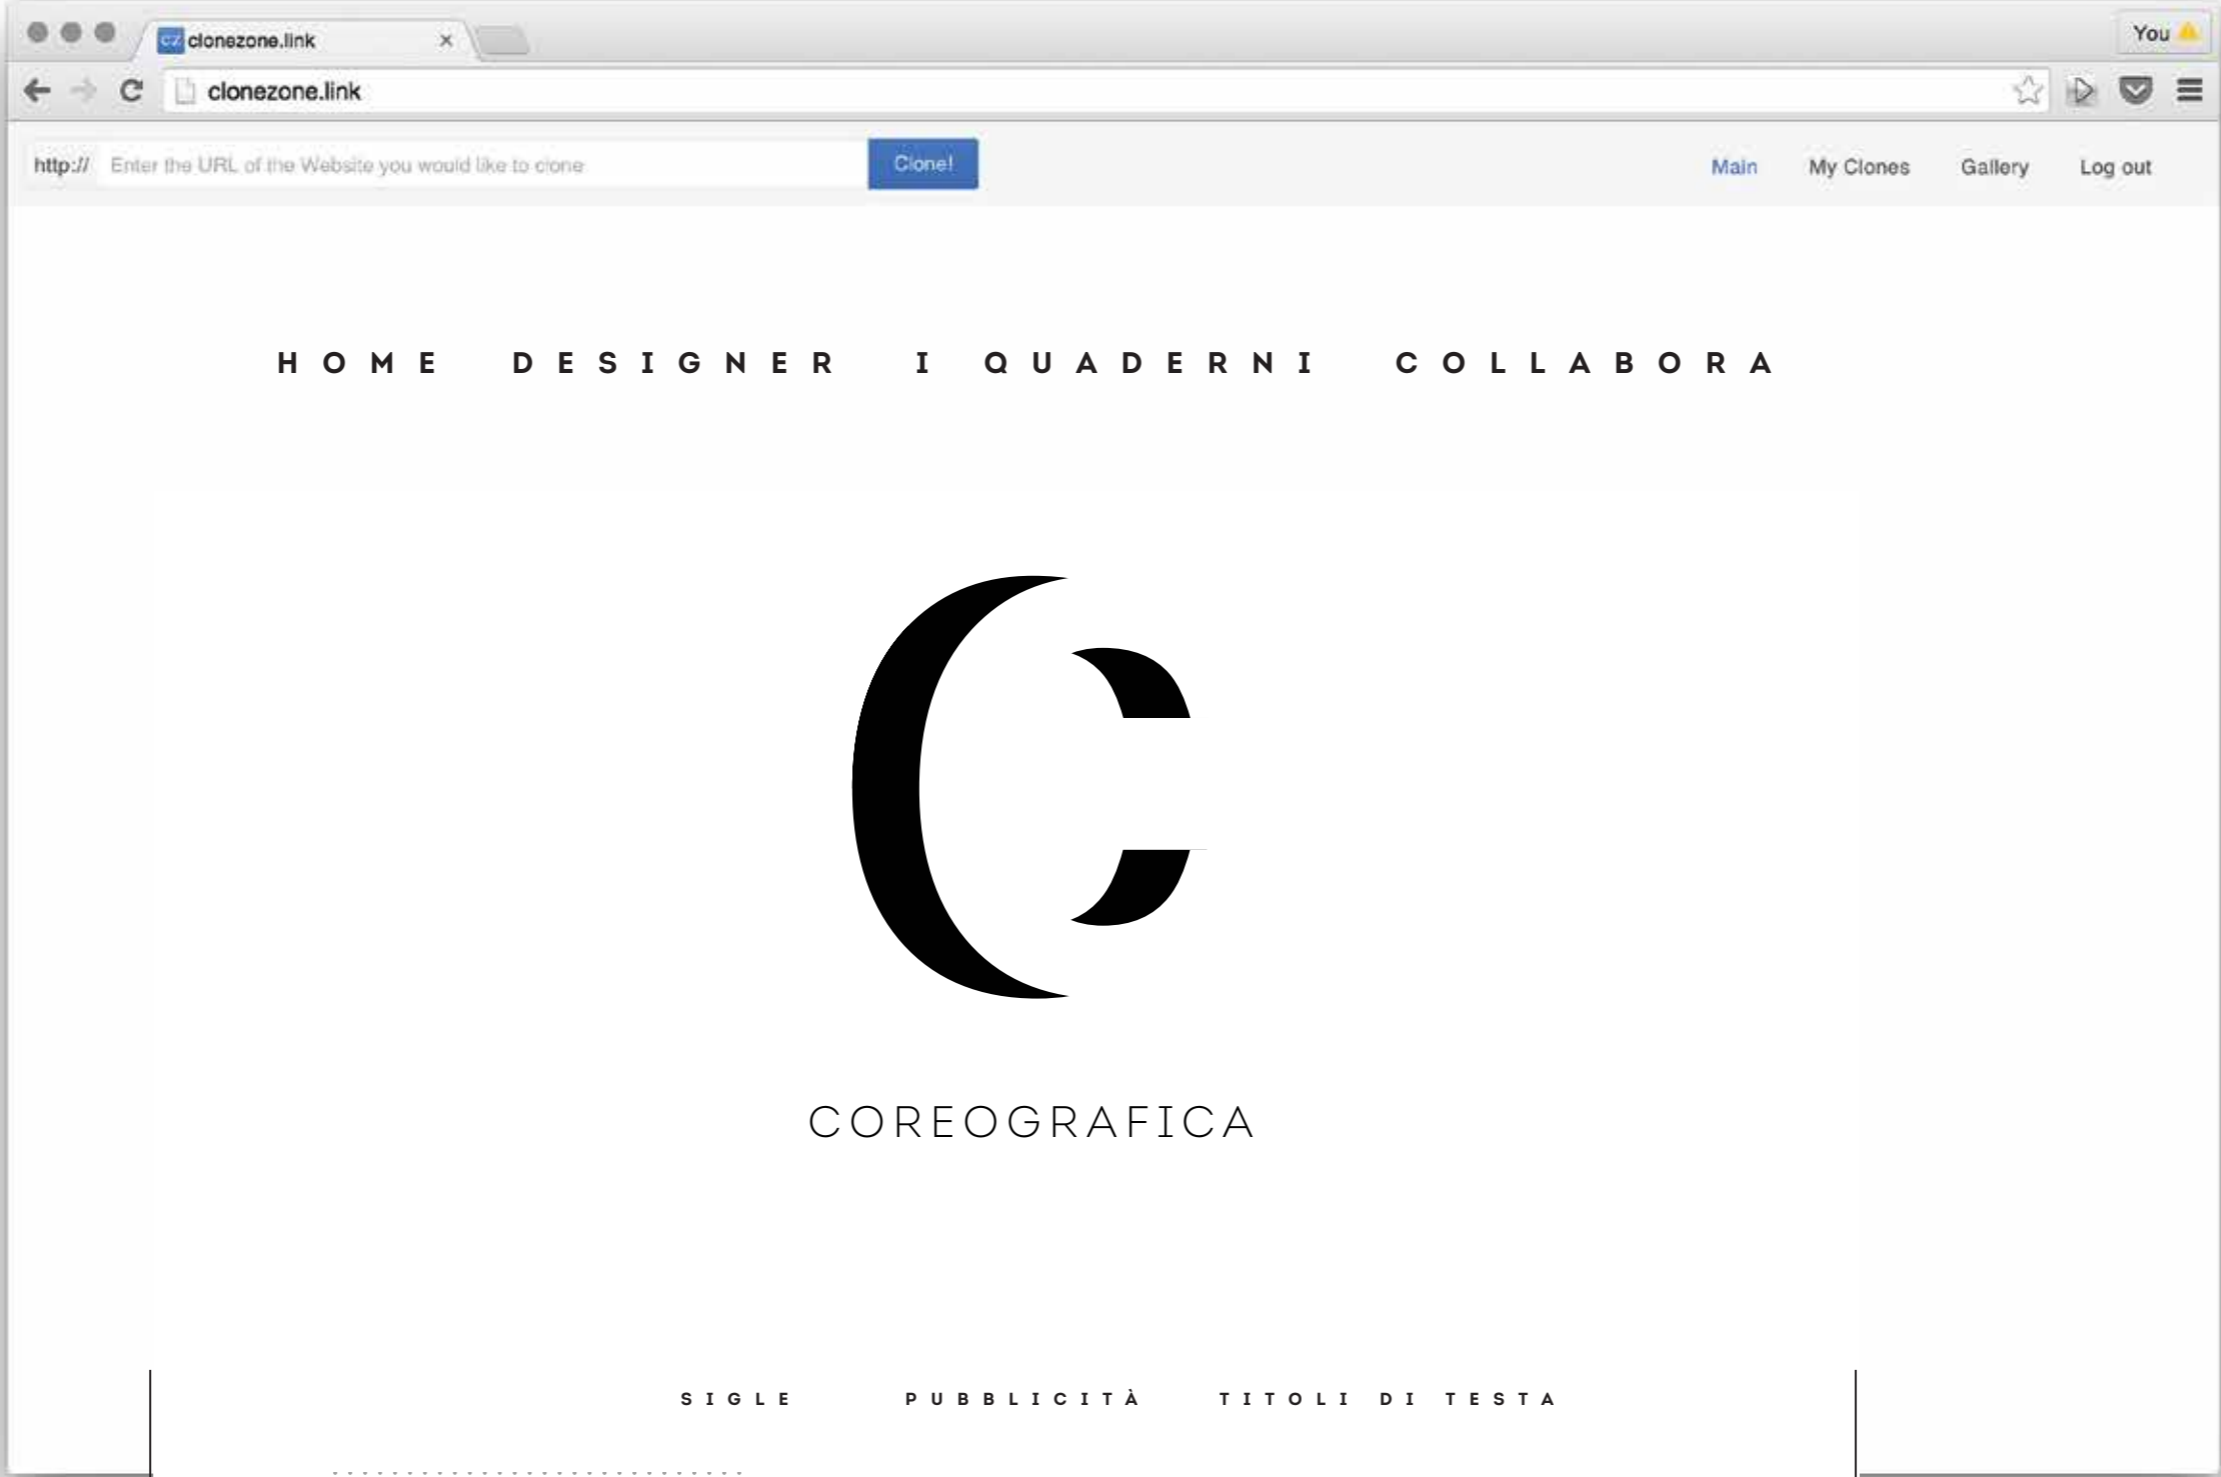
CZ clonezone.link ×

You

clonezone.link

http:// Enter the URL of the Website you would like to clone Clone!

Main My Clones Gallery Log out

HOME DESIGNER I QUADERNI COLLABORA

COREOGRAFICA

SIGLE PUBBLICITÀ TITOLI DI TESTA